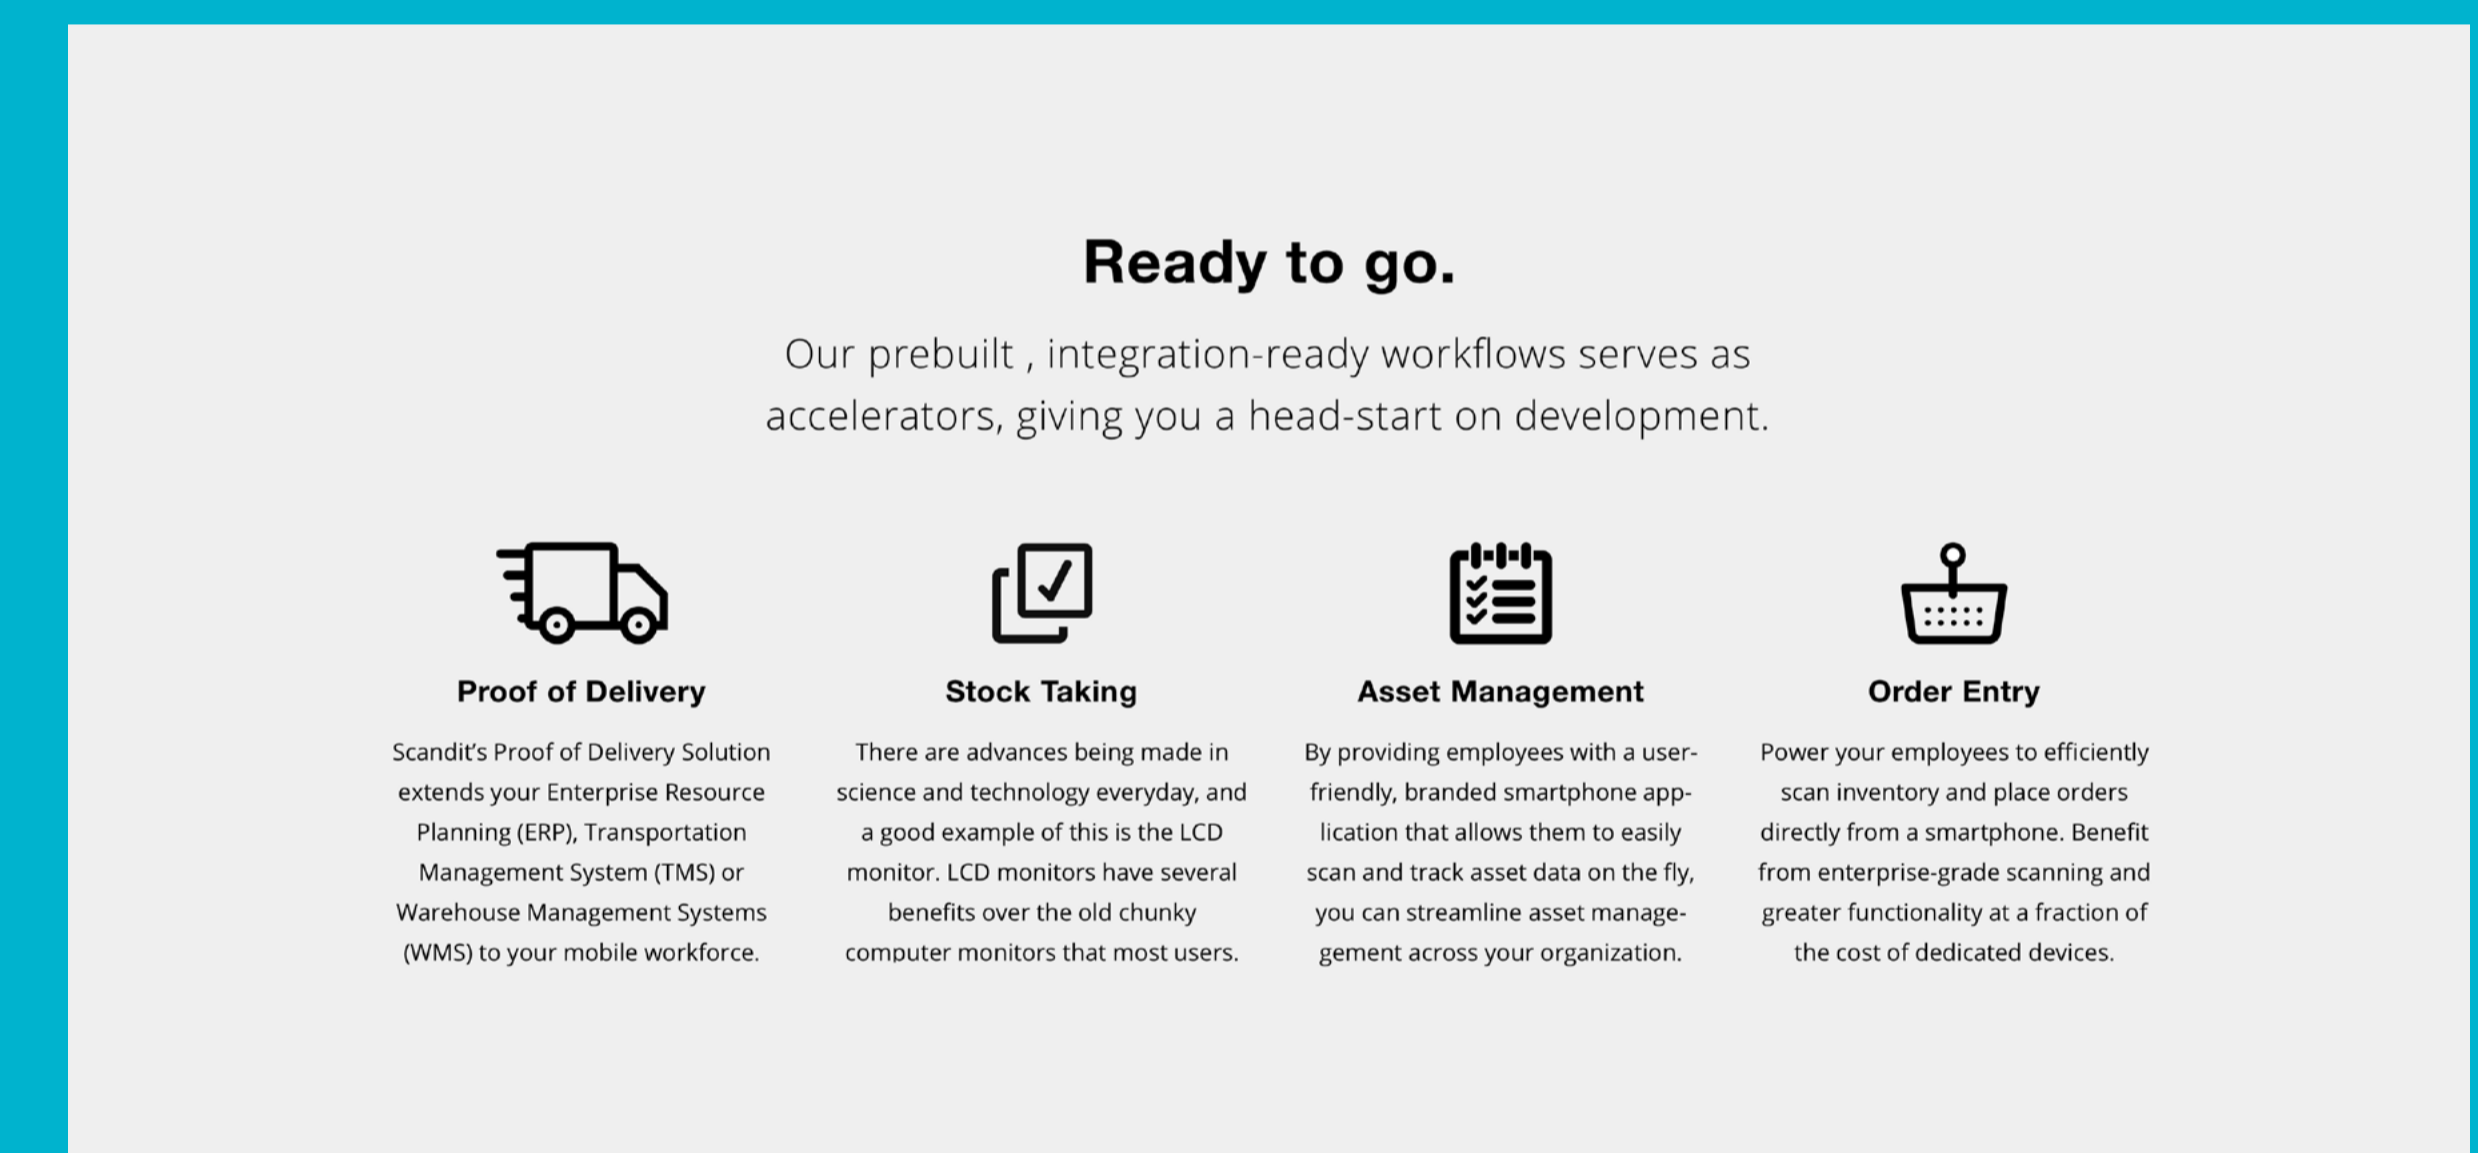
Ready to go.

Our prebuilt , integration-ready workflows serves as accelerators, giving you a head-start on development.

Proof of Delivery

Scandit's Proof of Delivery Solution extends your Enterprise Resource Planning (ERP), Transportation Management System (TMS) or Warehouse Management Systems (WMS) to your mobile workforce.

Stock Taking

There are advances being made in science and technology everyday, and a good example of this is the LCD monitor. LCD monitors have several benefits over the old chunky computer monitors that most users.

Asset Management

By providing employees with a user-friendly, branded smartphone application that allows them to easily scan and track asset data on the fly, you can streamline asset management across your organization.

Order Entry

Power your employees to efficiently scan inventory and place orders directly from a smartphone. Benefit from enterprise-grade scanning and greater functionality at a fraction of the cost of dedicated devices.